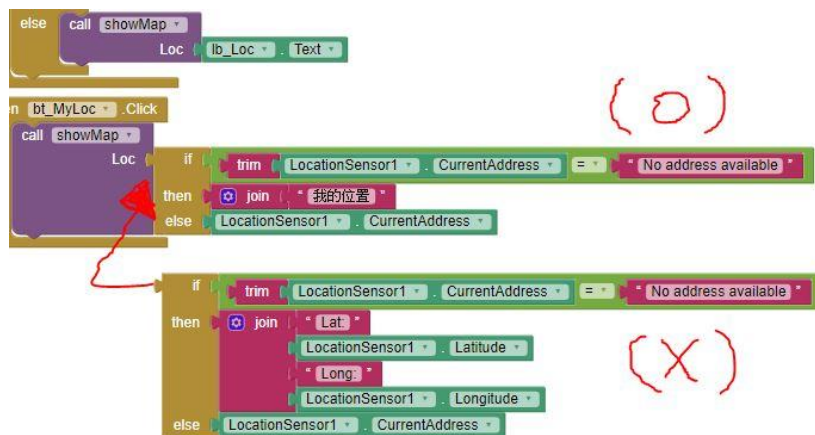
else call showMap
Loc lb_Loc . Text

n bt_MyLoc .Click
call showMap
Loc
if trim LocationSensor1 . CurrentAddress = " No address available "
then join " 我的位置 "
else LocationSensor1 . CurrentAddress

(O)

if trim LocationSensor1 . CurrentAddress = " No address available "
then join " Lat: "
LocationSensor1 . Latitude
" Long: "
LocationSensor1 . Longitude
else LocationSensor1 . CurrentAddress

(X)